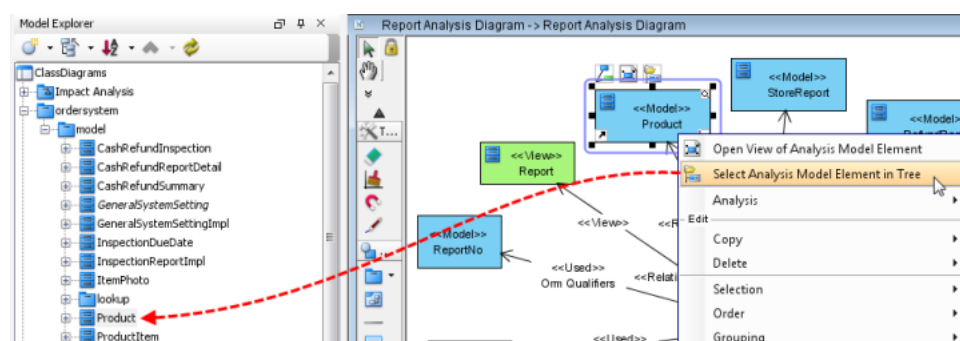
Model Explorer

ClassDiagrams
Impact Analysis
ordersystem
model
CashRefundInspection
CashRefundReportDetail
CashRefundSummary
GeneralSystemSetting
GeneralSystemSettingImpl
InspectionDueDate
InspectionReportImpl
ItemPhoto
lookup
Product
ProductItem

Report Analysis Diagram -> Report Analysis Diagram

T...

<<Model>>
Product

<<Model>>
StoreReport

<<Model>>
RefundRep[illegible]

<<View>>
Report

<<Model>>
ReportNo

<<View>>

<<Used>>
Orm Qualifiers

<<Relati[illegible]

<<R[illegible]

<<Used>>

Open View of Analysis Model Element
Select Analysis Model Element in Tree
Analysis
Edit
Copy
Delete
Selection
Order
Grouping